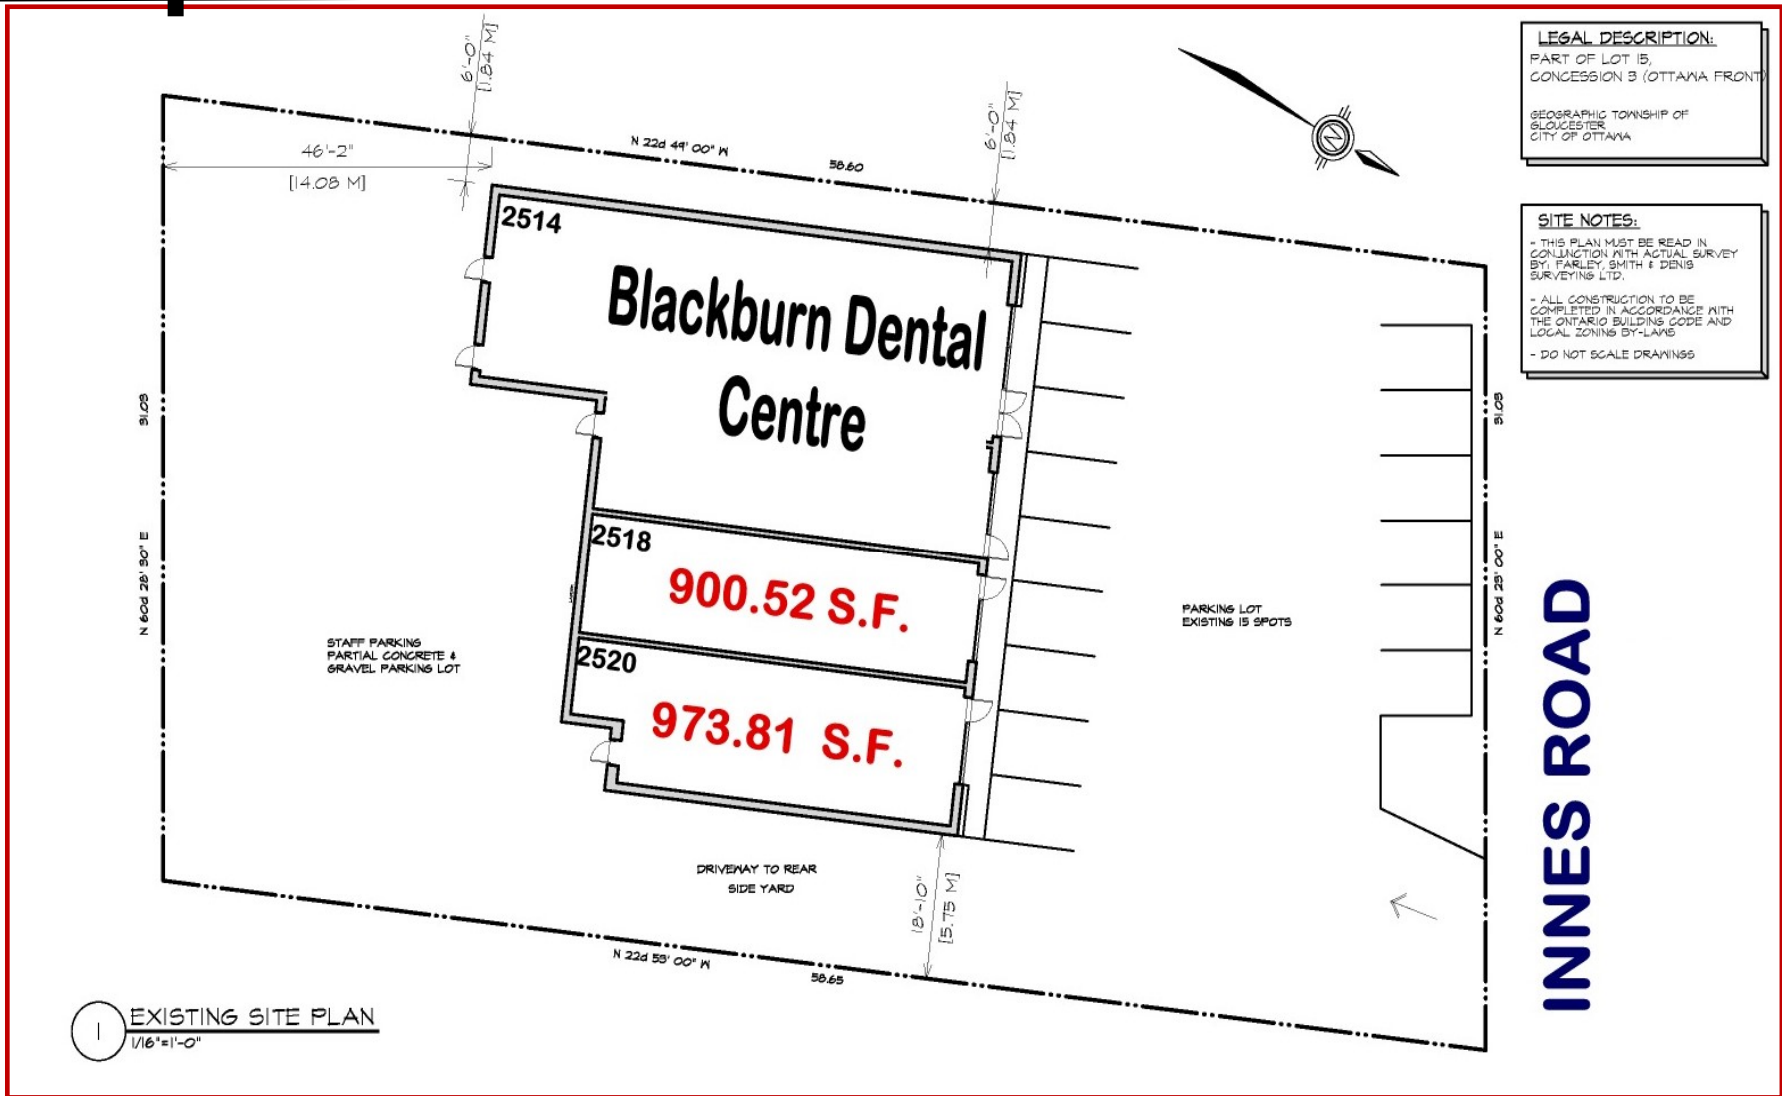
LEGAL DESCRIPTION:
PART OF LOT 15,
CONCESSION 3 (OTTAWA FRONT)

GEOGRAPHIC TOWNSHIP OF
GLOUCESTER
CITY OF OTTAWA

SITE NOTES:
- THIS PLAN MUST BE READ IN CONJUNCTION WITH ACTUAL SURVEY BY: FARLEY, SMITH & DENIS SURVEYING LTD.

- ALL CONSTRUCTION TO BE COMPLETED IN ACCORDANCE WITH THE ONTARIO BUILDING CODE AND LOCAL ZONING BY-LAWS

- DO NOT SCALE DRAWINGS

6'-0" [1.84 M]

6'-0" [1.84 M]

46'-2"
[14.08 M]

N 22d 49' 00" W

58.60

2514

Blackburn Dental Centre

31.09

N 60d 28' 30" E

31.09

N 60d 29' 00" E

2518

900.52 S.F.

2520

973.81 S.F.

STAFF PARKING
PARTIAL CONCRETE &
GRAVEL PARKING LOT

PARKING LOT
EXISTING 15 SPOTS

INNES ROAD

DRIVEWAY TO REAR
SIDE YARD

18'-10"
[5.75 M]

N 22d 53' 00" W

58.65

1

EXISTING SITE PLAN
1/16"=1'-0"